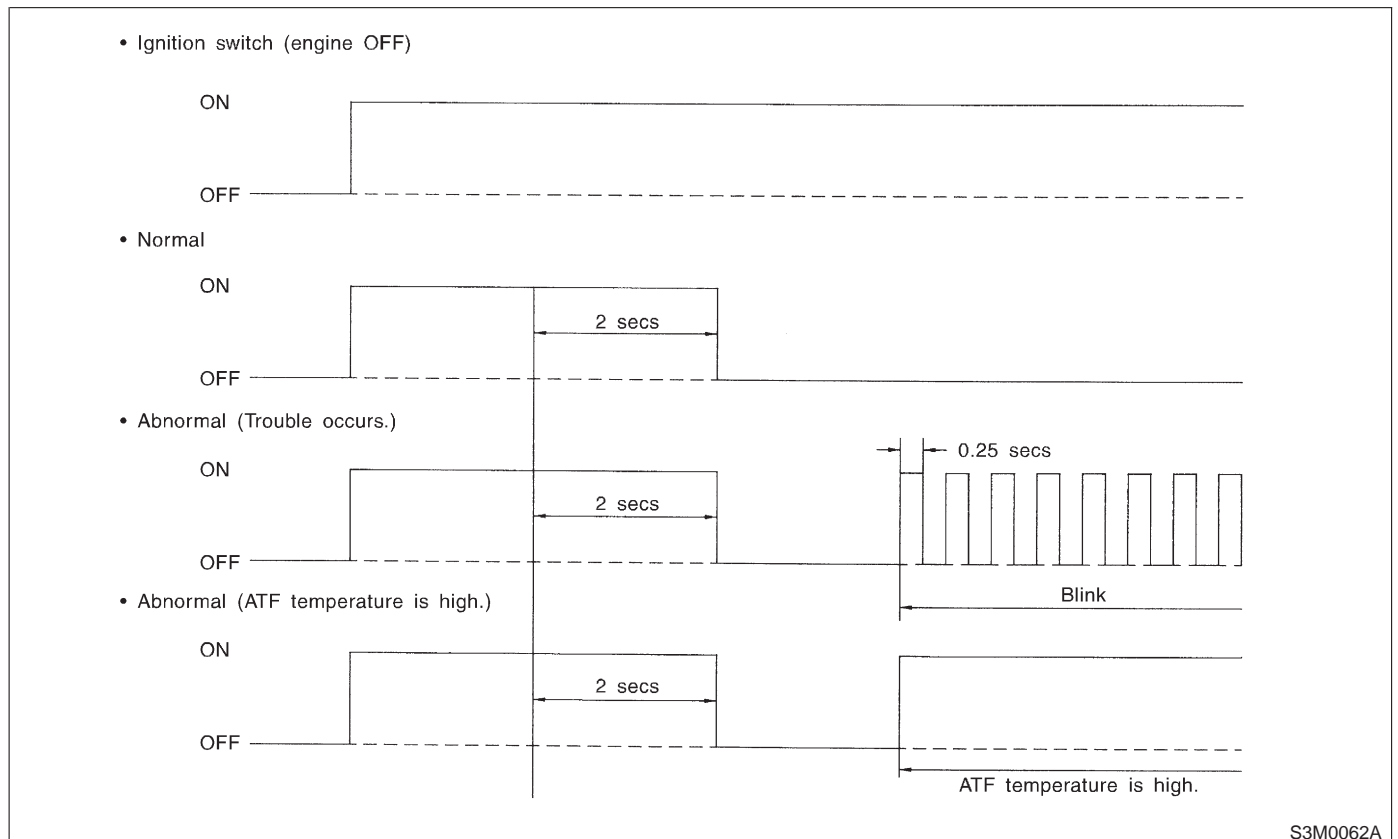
• Ignition switch (engine OFF)

ON

OFF

• Normal

ON

2 secs

OFF

• Abnormal (Trouble occurs.)

0.25 secs

ON

2 secs

OFF

Blink

• Abnormal (ATF temperature is high.)

ON

2 secs

OFF

ATF temperature is high.

S3M0062A